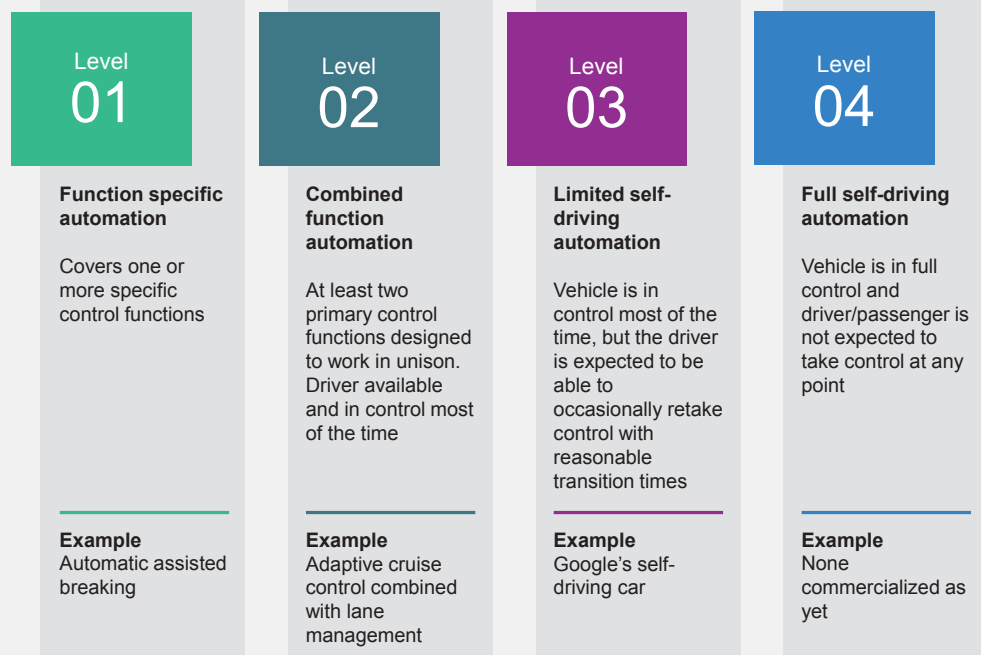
Level
01

Function specific automation

Covers one or more specific control functions

Example
Automatic assisted breaking

Level
02

Combined function automation

At least two primary control functions designed to work in unison. Driver available and in control most of the time

Example
Adaptive cruise control combined with lane management

Level
03

Limited self-driving automation

Vehicle is in control most of the time, but the driver is expected to be able to occasionally retake control with reasonable transition times

Example
Google's self-driving car

Level
04

Full self-driving automation

Vehicle is in full control and driver/passenger is not expected to take control at any point

Example
None commercialized as yet